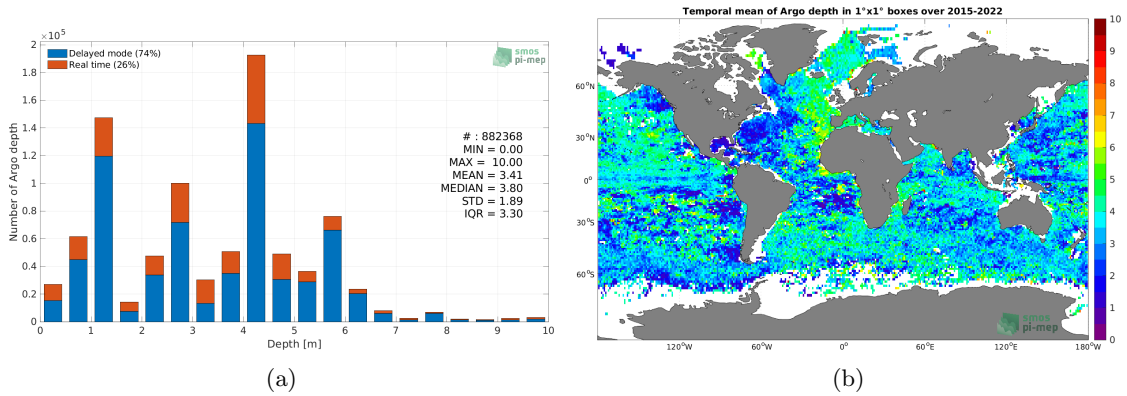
$\times 10^5$

Delayed mode (74%)
Real time (26%)

smos
pi-mep

2
1.8
1.6
1.4
1.2
1
0.8
0.6
0.4
0.2
0

Number of Argo depth

# : 882368
MIN = 0.00
MAX = 10.00
MEAN = 3.41
MEDIAN = 3.80
STD = 1.89
IQR = 3.30

0 1 2 3 4 5 6 7 8 9 10
Depth [m]

(a)

Temporal mean of Argo depth in 1°x1° boxes over 2015-2022

60°N
30°N
0°
30°S
60°S

120°W 60°W 0° 60°E 120°E 180°W

smos
pi-mep

10
9
8
7
6
5
4
3
2
1
0

(b)